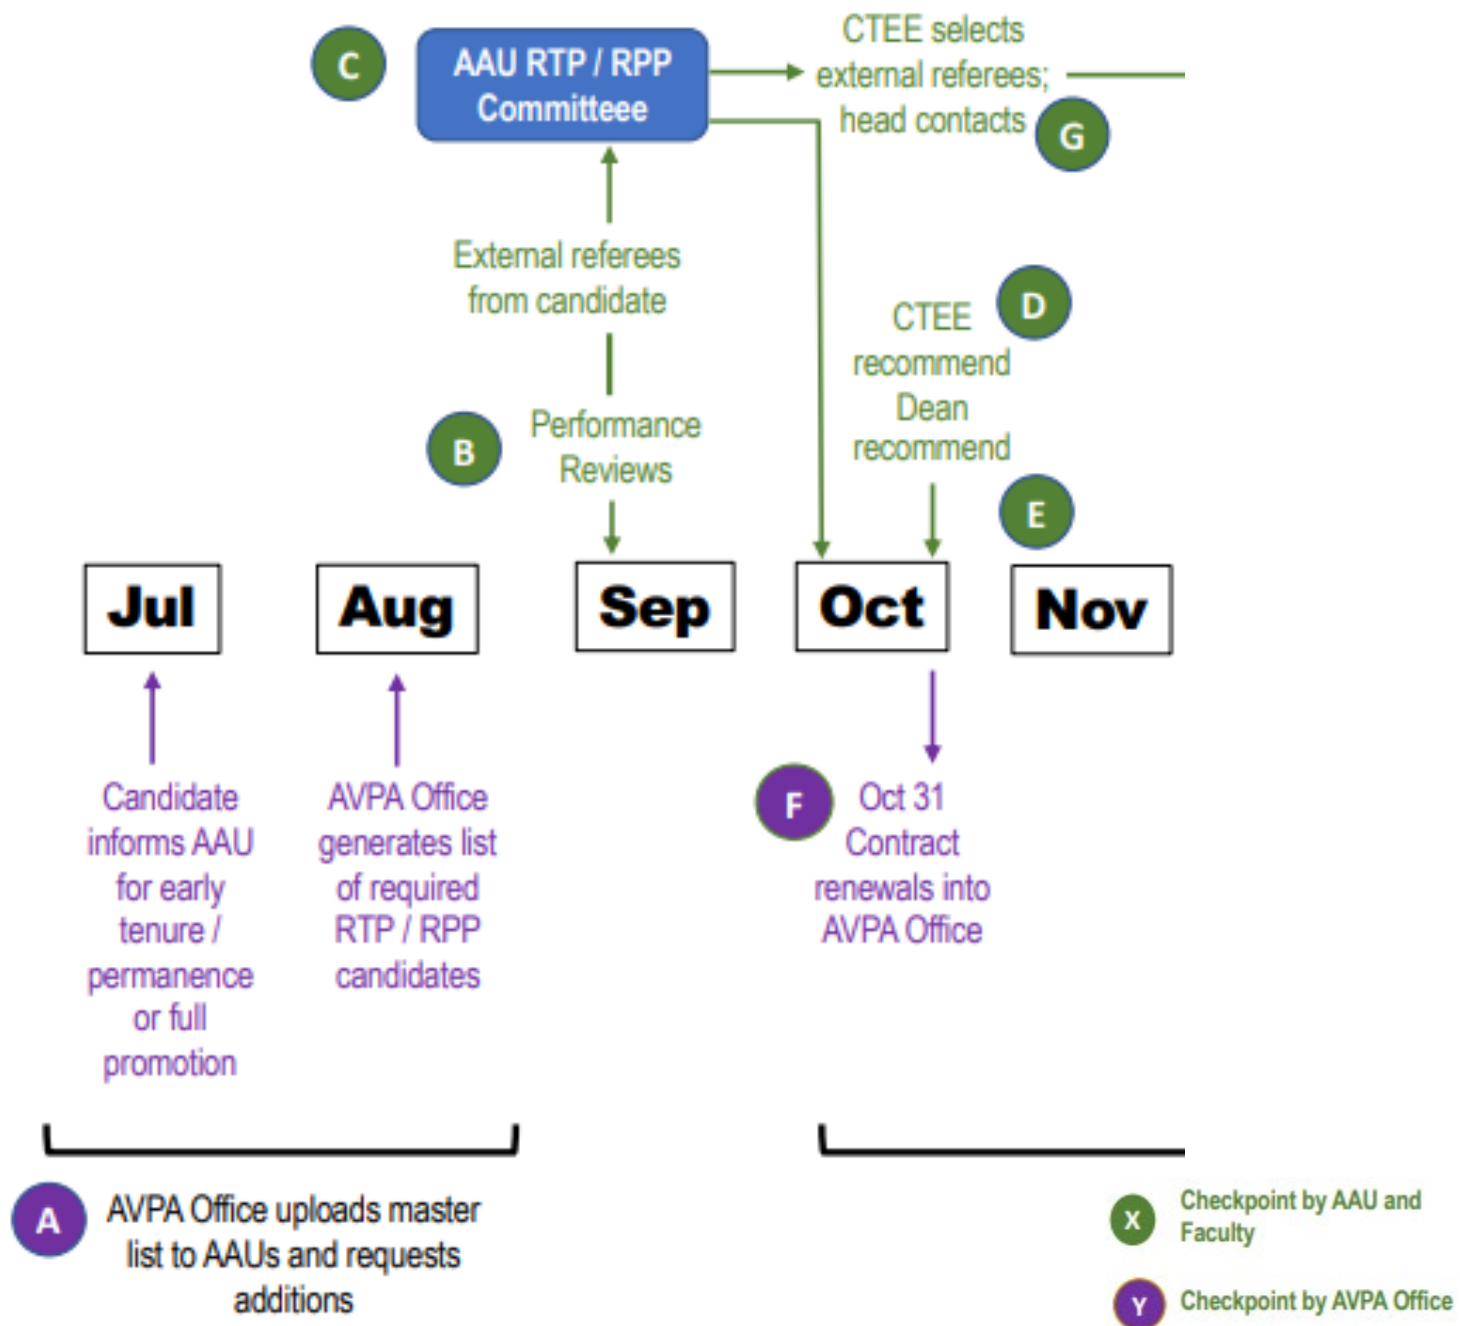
C

AAU RTP / RPP Committeee

CTEE selects external referees; head contacts

G

External referees from candidate

B

Performance Reviews

CTEE recommend Dean recommend

D

E

Jul

Aug

Sep

Oct

Nov

Candidate informs AAU for early tenure / permanence or full promotion

AVPA Office generates list of required RTP / RPP candidates

F

Oct 31 Contract renewals into AVPA Office

A

AVPA Office uploads master list to AAUs and requests additions

X

Checkpoint by AAU and Faculty

Y

Checkpoint by AVPA Office